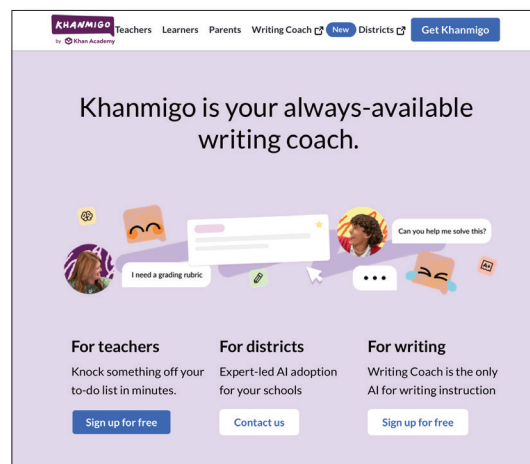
KHANMIGO by Khan Academy Teachers Learners Parents Writing Coach New Districts Get Khanmigo

Khanmigo is your always-available writing coach.

Can you help me solve this?

I need a grading rubric

For teachers
Knock something off your to-do list in minutes.
Sign up for free

For districts
Expert-led AI adoption for your schools
Contact us

For writing
Writing Coach is the only AI for writing instruction
Sign up for free